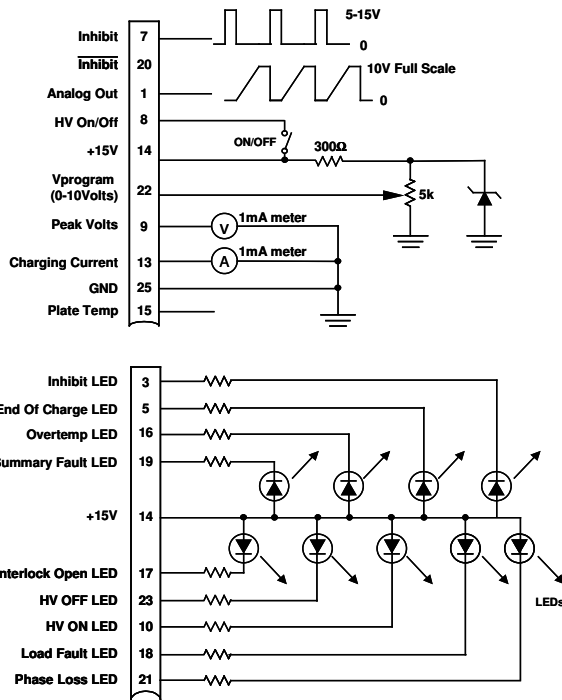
Inhibit 7
$\overline{\text{Inhibit}}$ 20
Analog Out 1
HV On/Off 8
+15V 14
Vprogram (0-10Volts) 22
Peak Volts 9
Charging Current 13
GND 25
Plate Temp 15

5-15V
0
10V Full Scale
0
ON/OFF
300Ω
5k
V 1mA meter
A 1mA meter

Inhibit LED 3
End Of Charge LED 5
Overtemp LED 16
Summary Fault LED 19
+15V 14
Interlock Open LED 17
HV OFF LED 23
HV ON LED 10
Load Fault LED 18
Phase Loss LED 21

LEDs